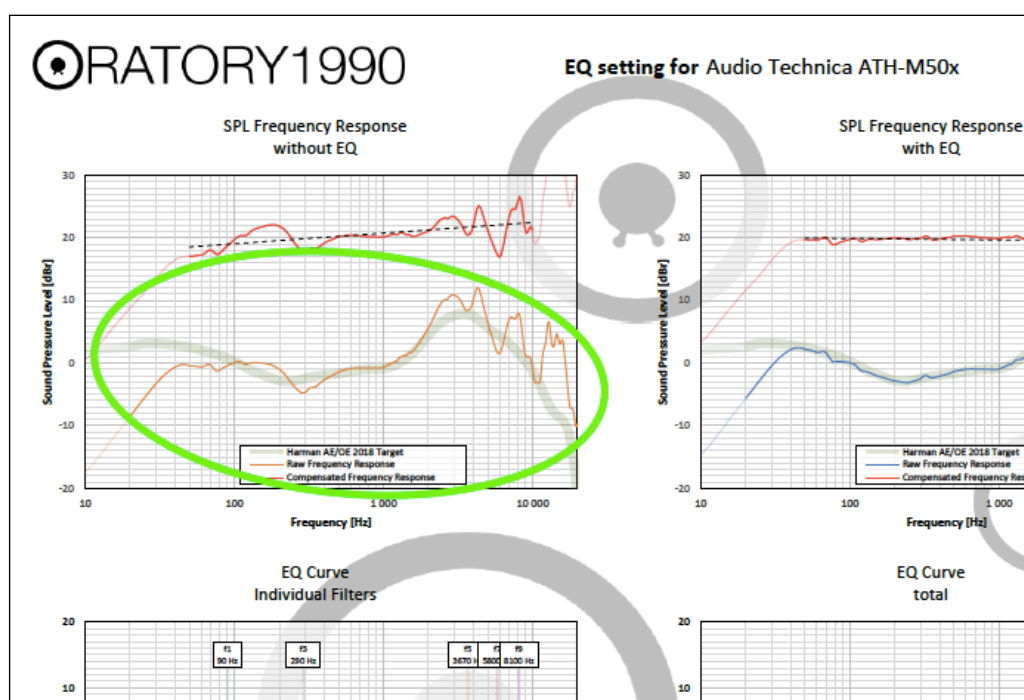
ORATORY1990

EQ setting for Audio Technica ATH-M50x

SPL Frequency Response without EQ

30
20
10
0
-10
-20

Sound Pressure Level [dBr]

Harman AE/OE 2018 Target
Raw Frequency Response
Compensated Frequency Response

10
100
1 000
10 000

Frequency [Hz]

SPL Frequency Response with EQ

30
20
10
0
-10
-20

Sound Pressure Level [dBr]

Harman AE/OE 2018 Target
Raw Frequency Response
Compensated Frequency Respo

10
100
1 000

Frequency [Hz]

EQ Curve Individual Filters

20
10

f1 90 Hz
f3 290 Hz
f5 3670 H
f7 5800
f9 8100 Hz

EQ Curve total

20
10